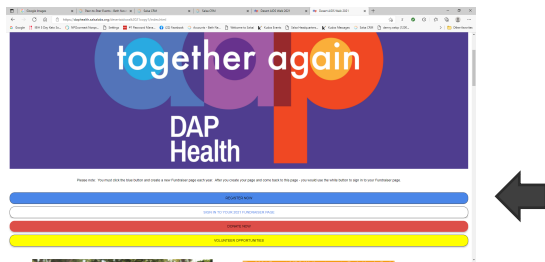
Google Images
Run to Bee Events - Bee Hea
Save CRM
New CRM
Dwell LGBT Walk 2021
Dwell LGBT Walk 2021
https://teamwith.classy.org/event/dapwalk2021/e346601
Google
Will 3 Day Mac Si...
WASearch Hosp...
Settings
HF Password Mana...
LGS Facebook
Resource - Bee He...
Welcome to Sutit
Kyles Events
Mental Health sched...
Kyles Messages
Save CRM
donny video SGIR...
Other favorites

together again

DAP
Health

Please note : You must click the blue button and create a new Fundraiser page each year. After you create your page and come back to this page , you would use the white button to sign in to your Fundraiser page.

REGISTER NOW

SIGN IN TO YOUR 2021 FUNDRAISER PAGE

DONATE NOW

VOLUNTEER OPPORTUNITIES